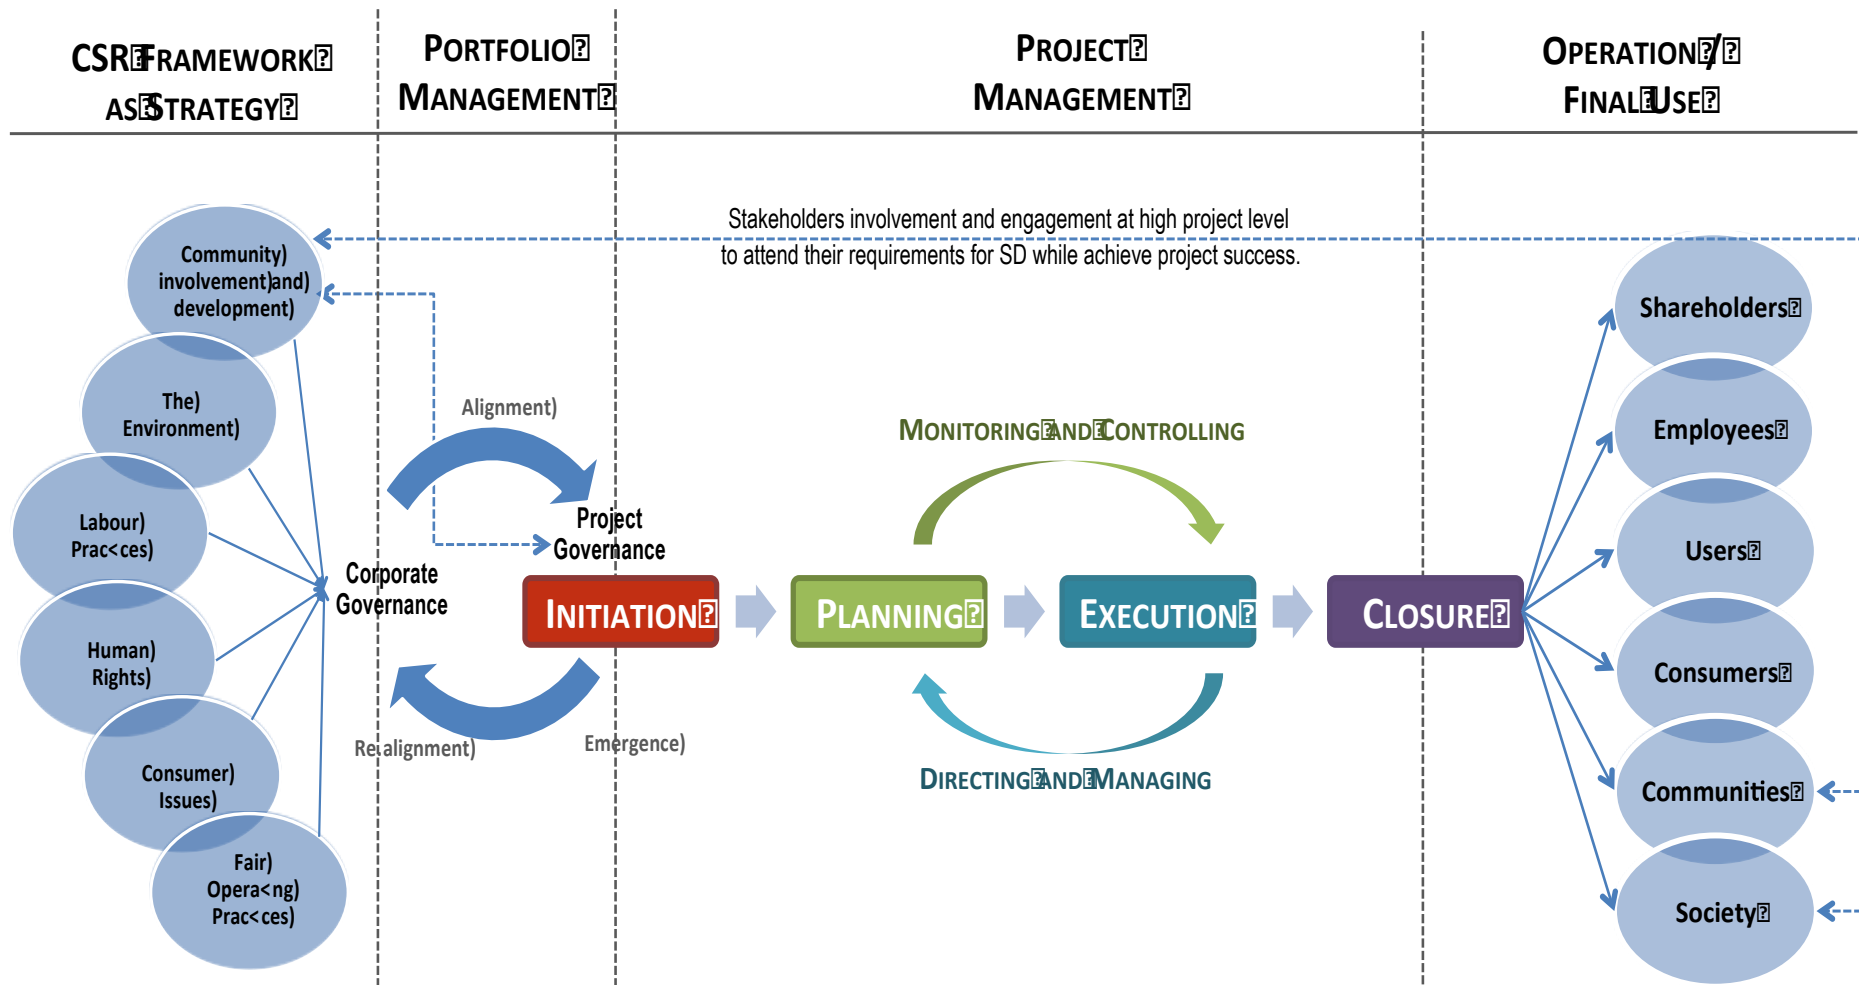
CSR FRAMEWORK AS STRATEGY

PORTFOLIO MANAGEMENT

PROJECT MANAGEMENT

OPERATION / FINAL USE

Stakeholders involvement and engagement at high project level to attend their requirements for SD while achieve project success.

Community) involvement)and) development)

The) Environment)

Labour) Prac<ces)

Human) Rights)

Consumer) Issues)

Fair) Opera<ng) Prac<ces)

Corporate Governance

Alignment)

Project Governance

Re)alignment)

Emergence)

MONITORING AND CONTROLLING

INITIATION

PLANNING

EXECUTION

CLOSURE

DIRECTING AND MANAGING

Shareholders

Employees

Users

Consumers

Communities

Society